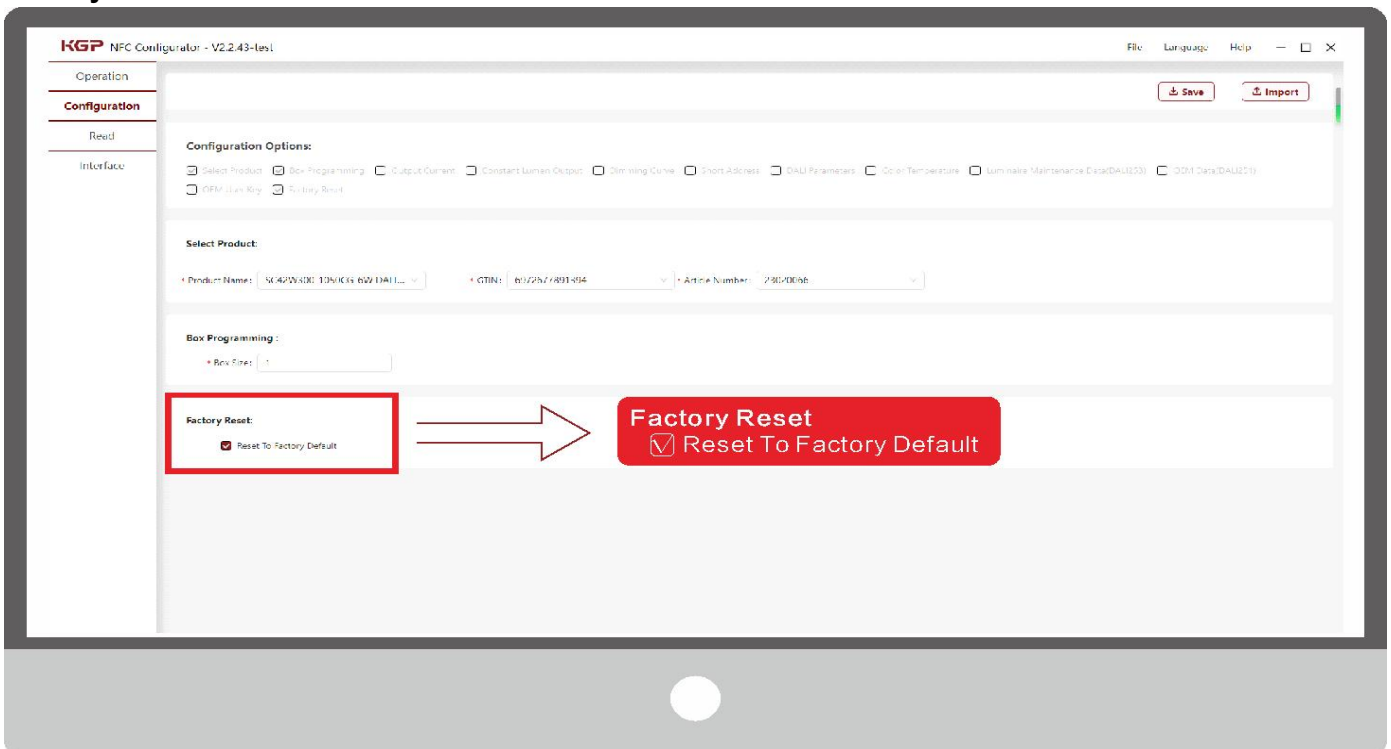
KGP NFC Configurator - V2.2.43-test

File Language Help

Operation
Configuration
Read
Interface

Save
Import

Configuration Options:

Select Product
Box Programming
Output Current
Constant Lumen Output
Dimming Curve
Short Address
DALI Parameters
Color Temperature
Luminaire Maintenance Data(DALI253)
OEM Data(DALI251)
OEM User Key
Factory Reset

Select Product:

* Product Name: SC42W300-105/OG 6W DALI...
* GTIN: 6072577891394
* Article Number: 2302066

Box Programming :

* Box Size: 1

Factory Reset:

Reset To Factory Default

Factory Reset
Reset To Factory Default